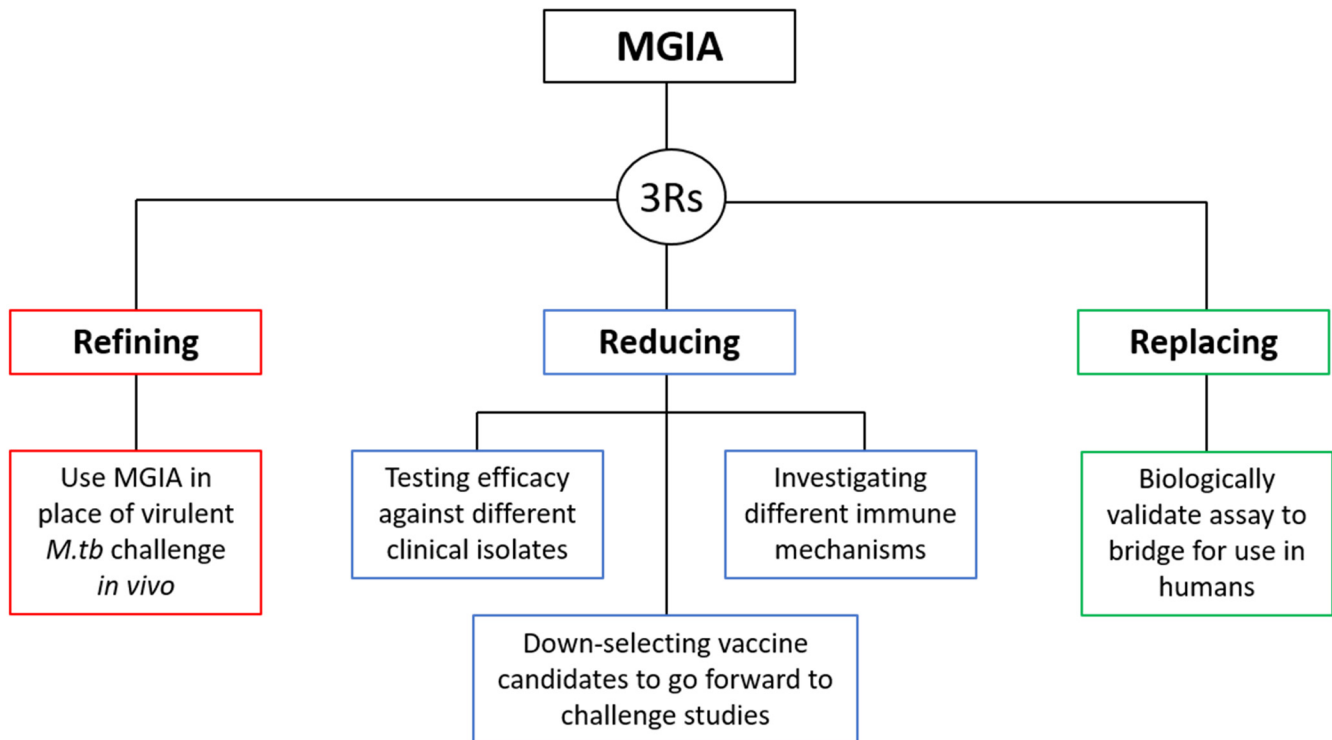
MGIA

3Rs

Refining

Reducing

Replacing

Use MGIA in place of virulent M.tb challenge in vivo

Testing efficacy against different clinical isolates

Investigating different immune mechanisms

Biologically validate assay to bridge for use in humans

Down-selecting vaccine candidates to go forward to challenge studies